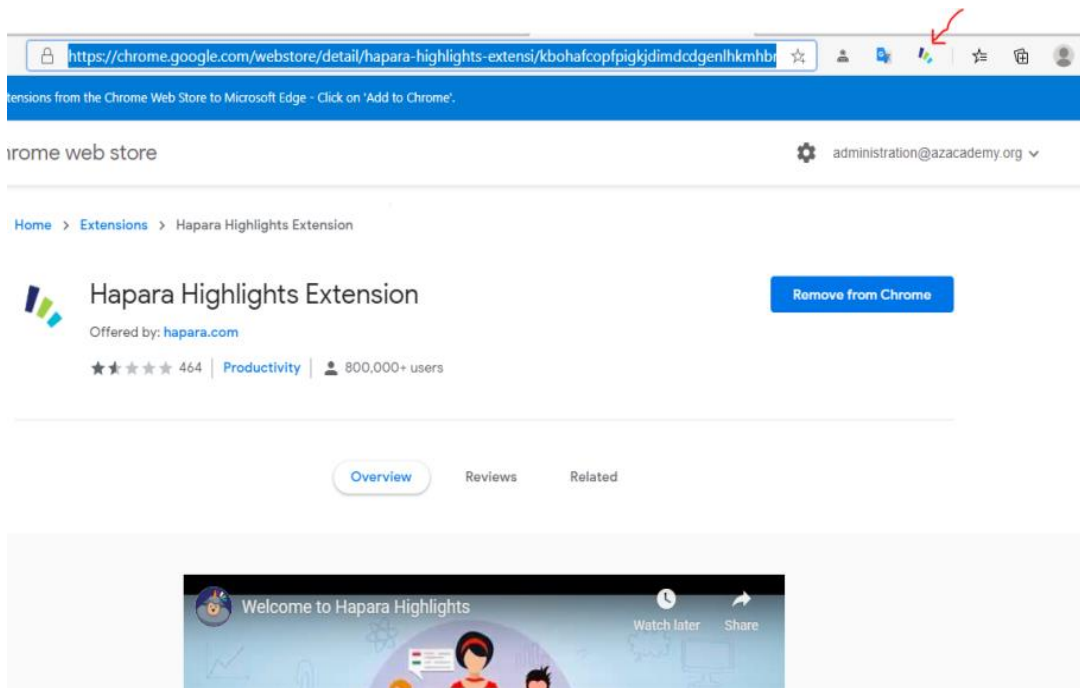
https://chrome.google.com/webstore/detail/hapara-highlights-extensi/kbohafcopfpigkjdimdcdgenlhkmhbr

tensions from the Chrome Web Store to Microsoft Edge - Click on 'Add to Chrome'.

hrome web store

administration@azacademy.org

Home > Extensions > Hapara Highlights Extension

Hapara Highlights Extension

Offered by: hapara.com

464 | Productivity | 800,000+ users

Remove from Chrome

Overview Reviews Related

Welcome to Hapara Highlights

Watch later Share